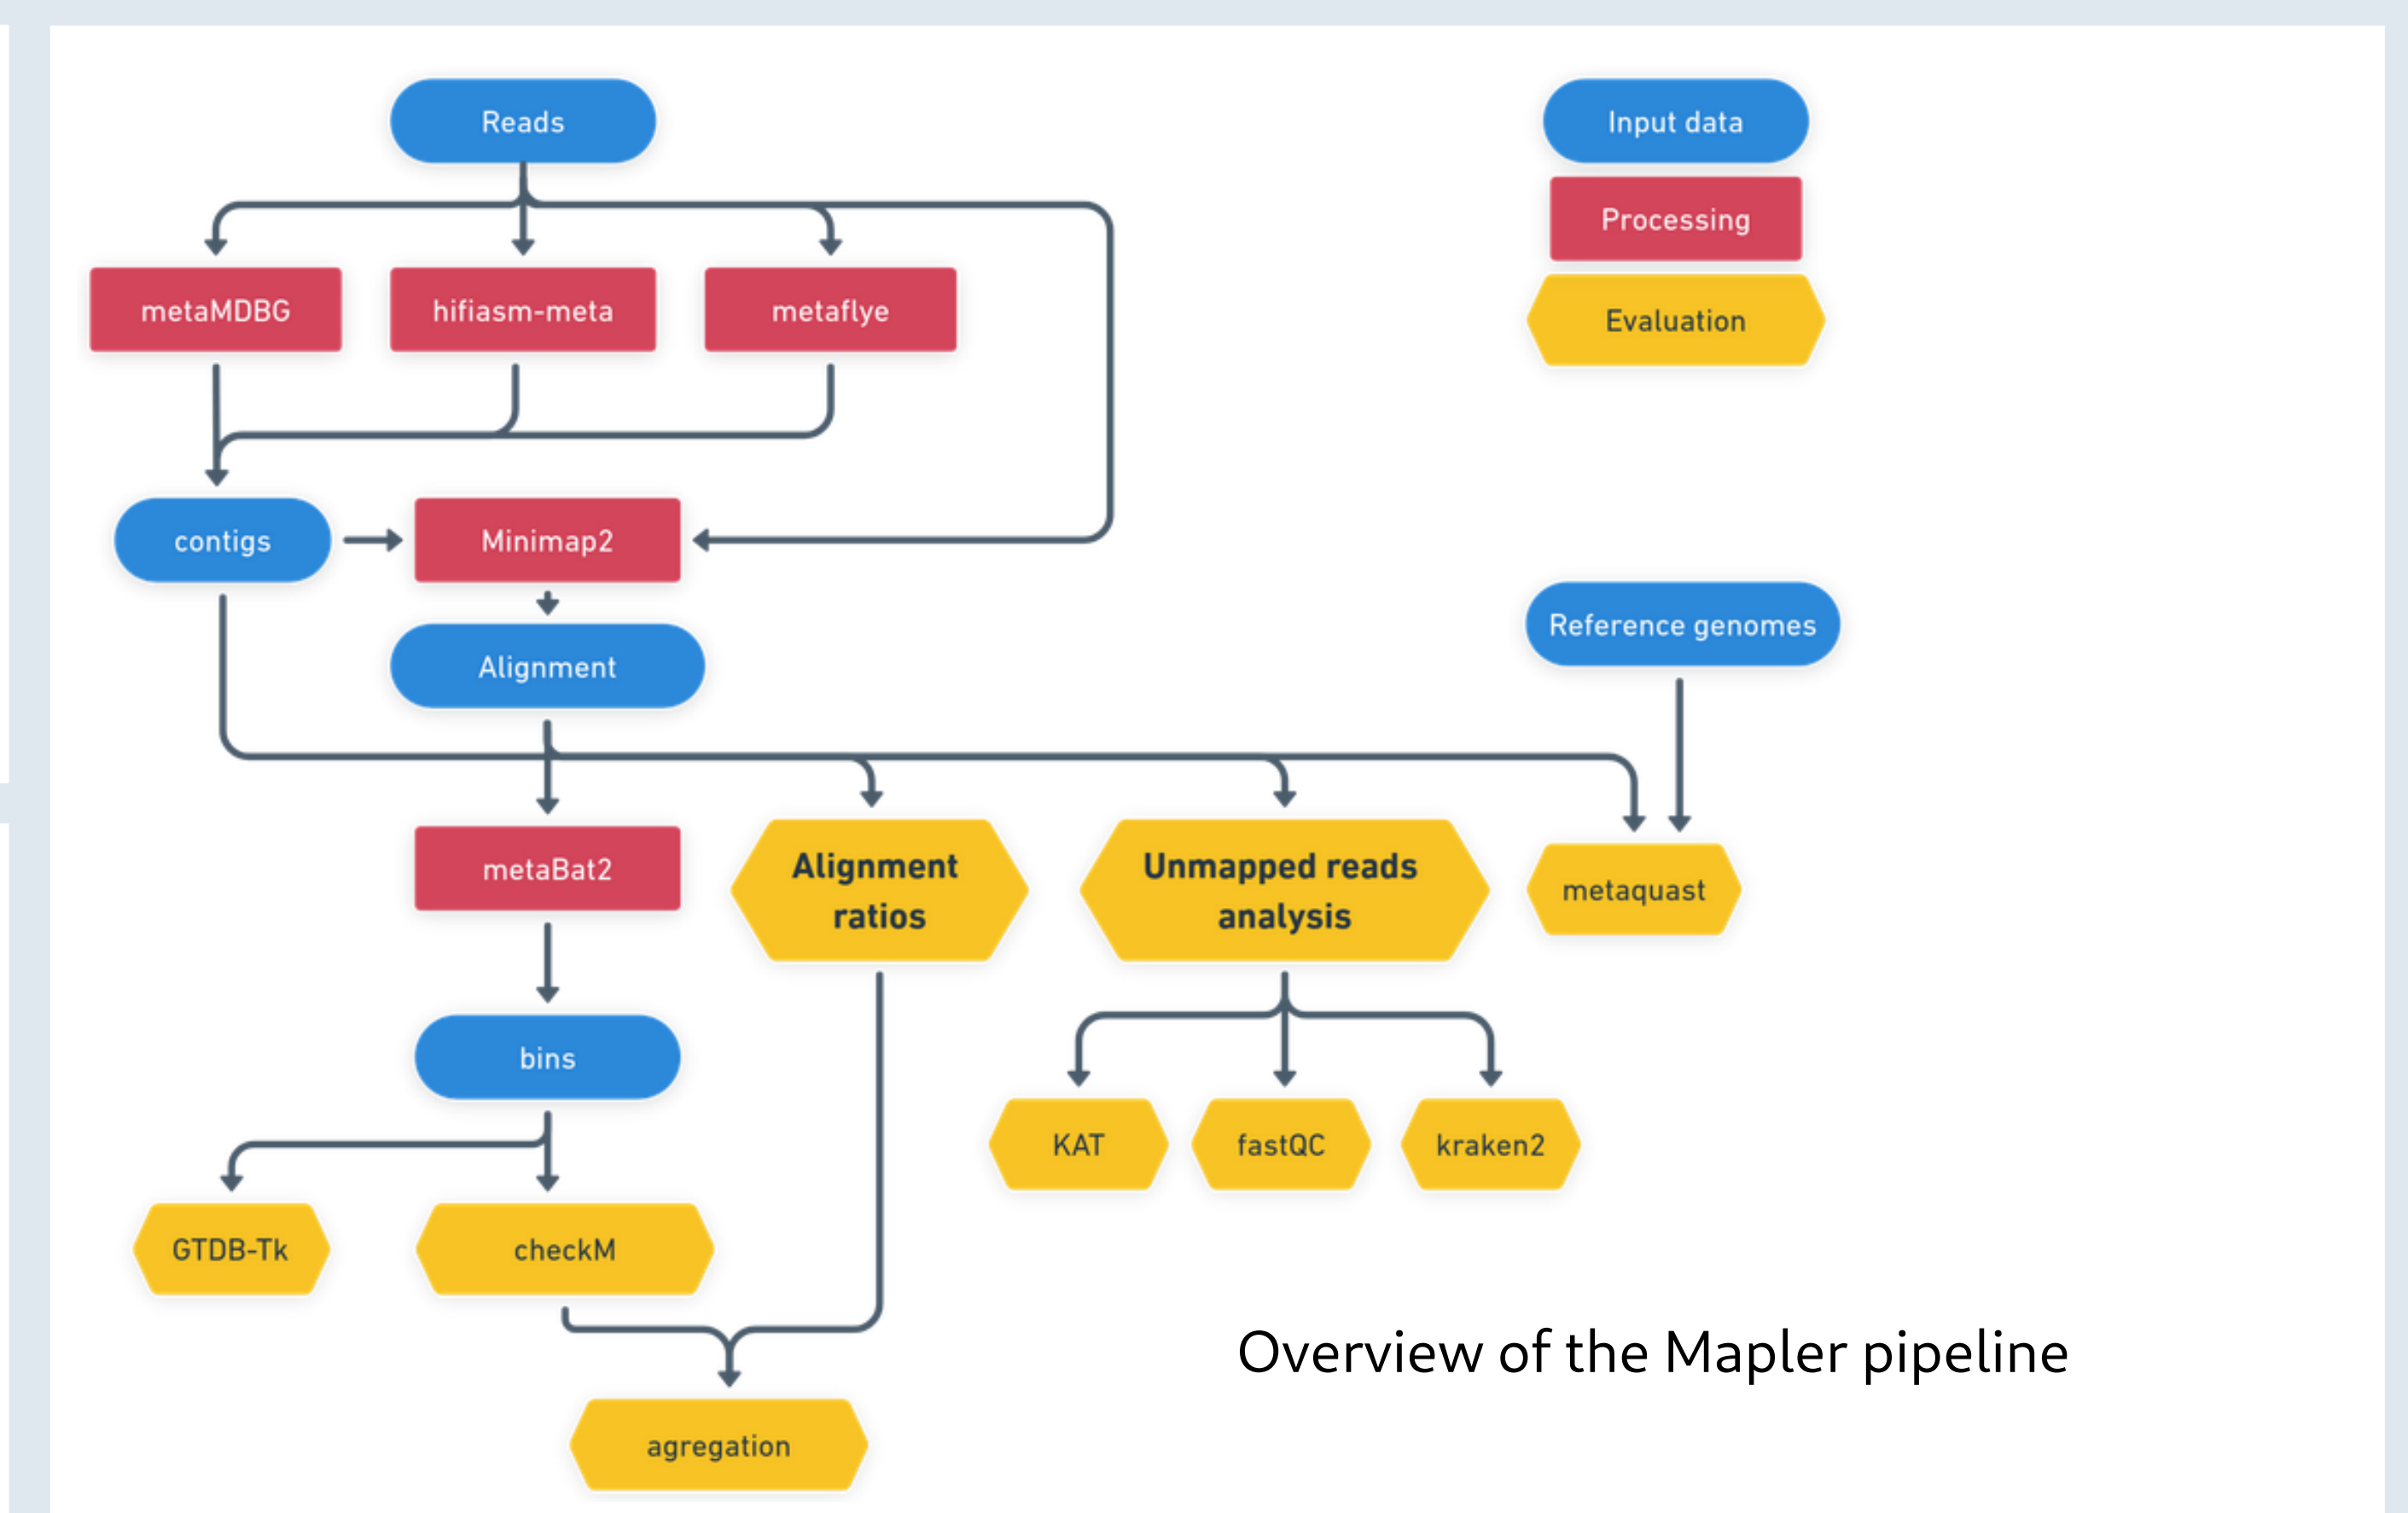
Reads

Input data

Processing

Evaluation

metaMDBG

hifiasm-meta

metaflye

contigs

Minimap2

Alignment

Reference genomes

metaBat2

Alignment ratios

Unmapped reads analysis

metaquast

bins

KAT

fastQC

kraken2

GTDB-Tk

checkM

agregation

Overview of the Mapler pipeline